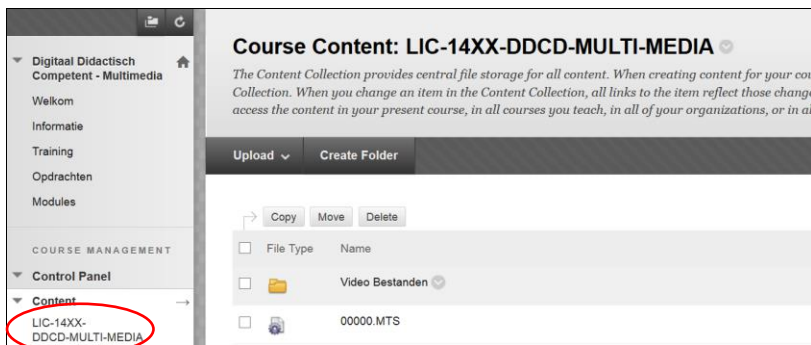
Digitaal Didactisch Competent - Multimedia

Welkom

Informatie

Training

Opdrachten

Modules

COURSE MANAGEMENT

Control Panel

Content

LIC-14XX-DDCD-MULTI-MEDIA

Course Content: LIC-14XX-DDCD-MULTI-MEDIA

The Content Collection provides central file storage for all content. When creating content for your cou Collection. When you change an item in the Content Collection, all links to the item reflect those chang access the content in your present course, in all courses you teach, in all of your organizations, or in a

Upload

Create Folder

Copy

Move

Delete

| | File Type | Name |
|---|---|---|
| | | Video Bestanden |
| | | 00000.MTS |